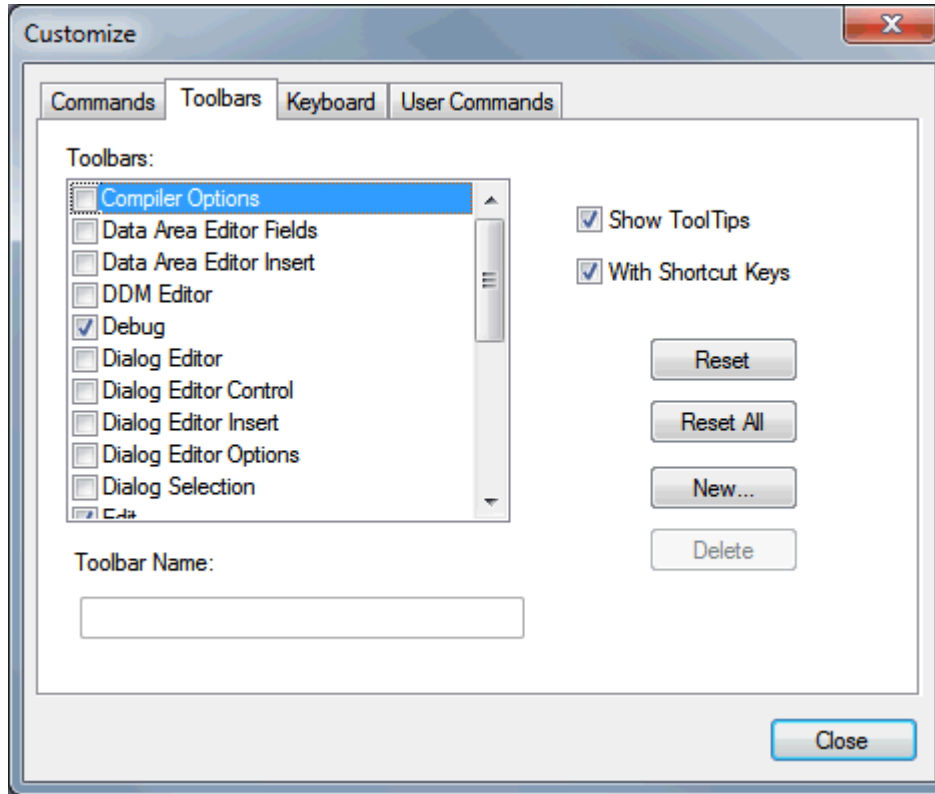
Customize

Commands
Toolbars
Keyboard
User Commands

Toolbars:

Compiler Options
Data Area Editor Fields
Data Area Editor Insert
DDM Editor
Debug
Dialog Editor
Dialog Editor Control
Dialog Editor Insert
Dialog Editor Options
Dialog Selection
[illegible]

Show ToolTips
With Shortcut Keys

Reset
Reset All
New...
Delete

Toolbar Name:

Close